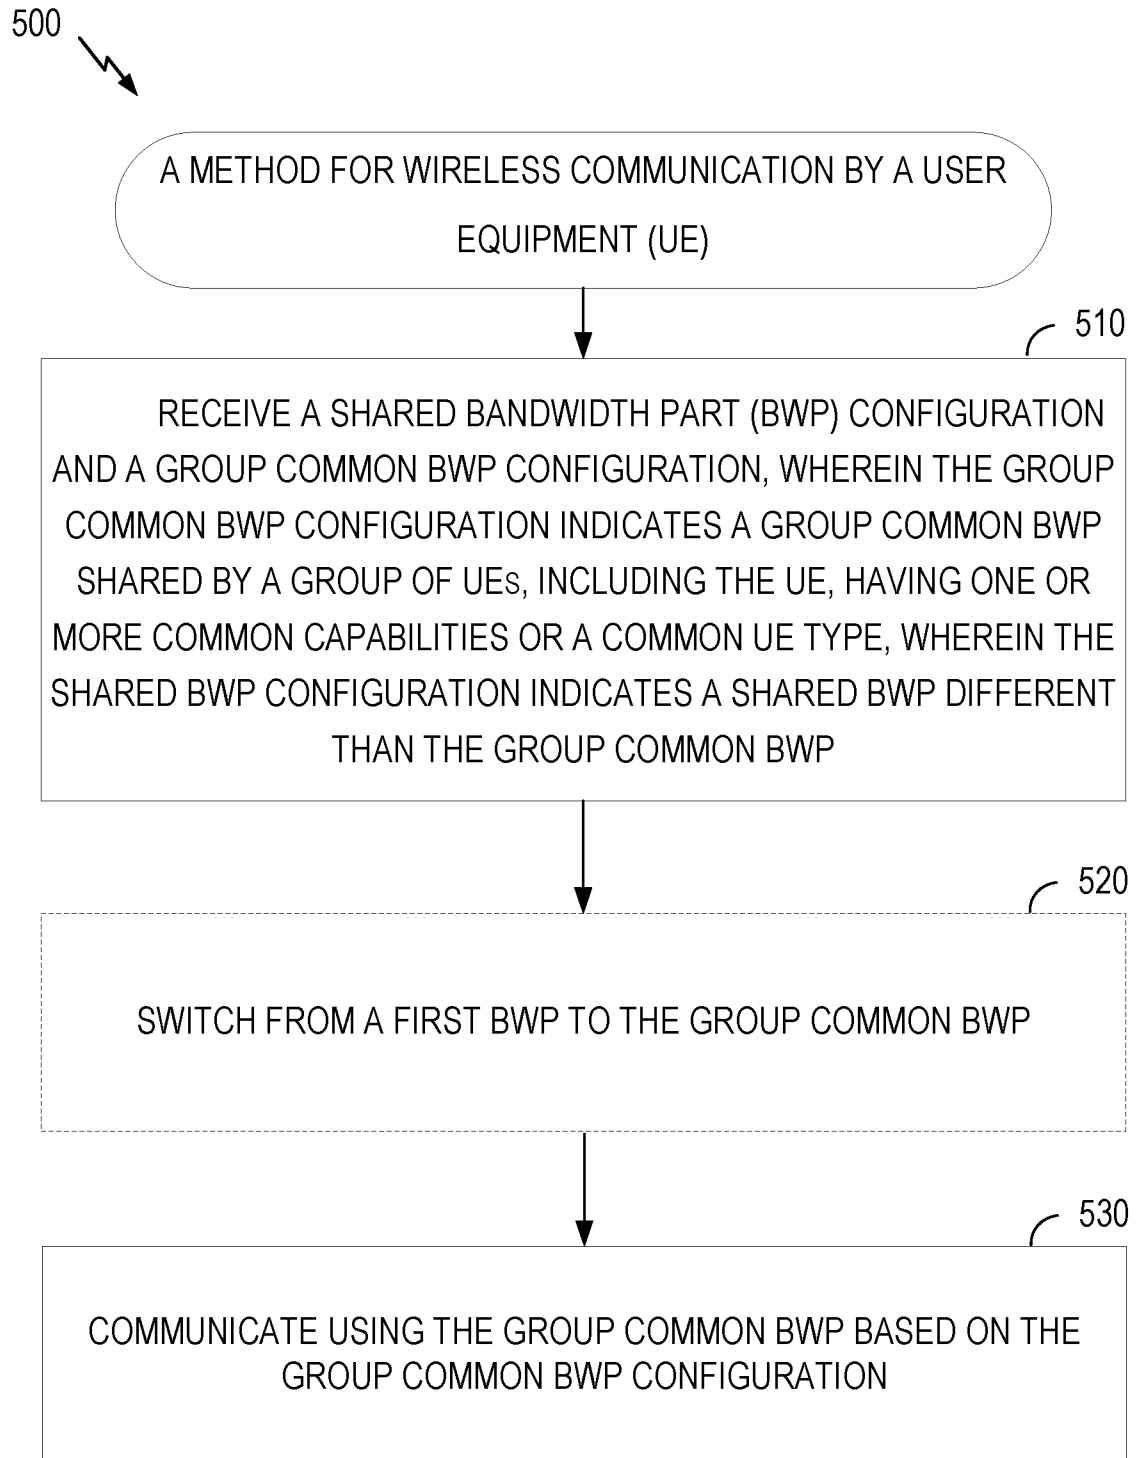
500

A METHOD FOR WIRELESS COMMUNICATION BY A USER EQUIPMENT (UE)

510

RECEIVE A SHARED BANDWIDTH PART (BWP) CONFIGURATION AND A GROUP COMMON BWP CONFIGURATION, WHEREIN THE GROUP COMMON BWP CONFIGURATION INDICATES A GROUP COMMON BWP SHARED BY A GROUP OF UEs, INCLUDING THE UE, HAVING ONE OR MORE COMMON CAPABILITIES OR A COMMON UE TYPE, WHEREIN THE SHARED BWP CONFIGURATION INDICATES A SHARED BWP DIFFERENT THAN THE GROUP COMMON BWP

520

SWITCH FROM A FIRST BWP TO THE GROUP COMMON BWP

530

COMMUNICATE USING THE GROUP COMMON BWP BASED ON THE GROUP COMMON BWP CONFIGURATION